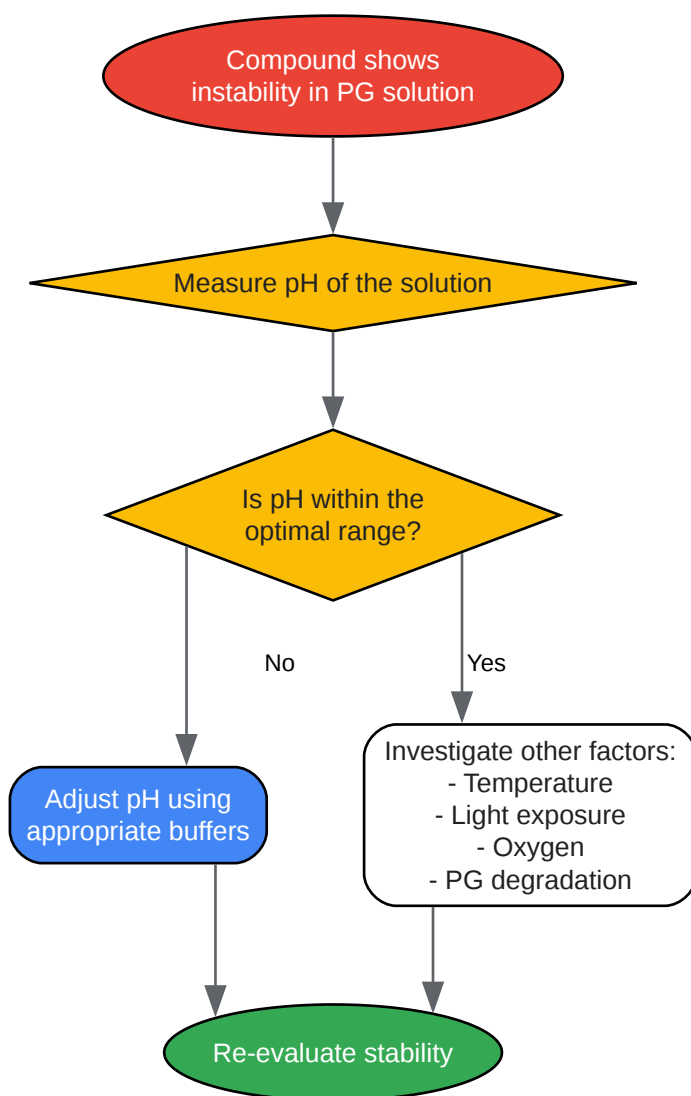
Compound shows instability in PG solution

Measure pH of the solution

Is pH within the optimal range?

No

Yes

Adjust pH using appropriate buffers

Investigate other factors:
- Temperature
- Light exposure
- Oxygen
- PG degradation

Re-evaluate stability